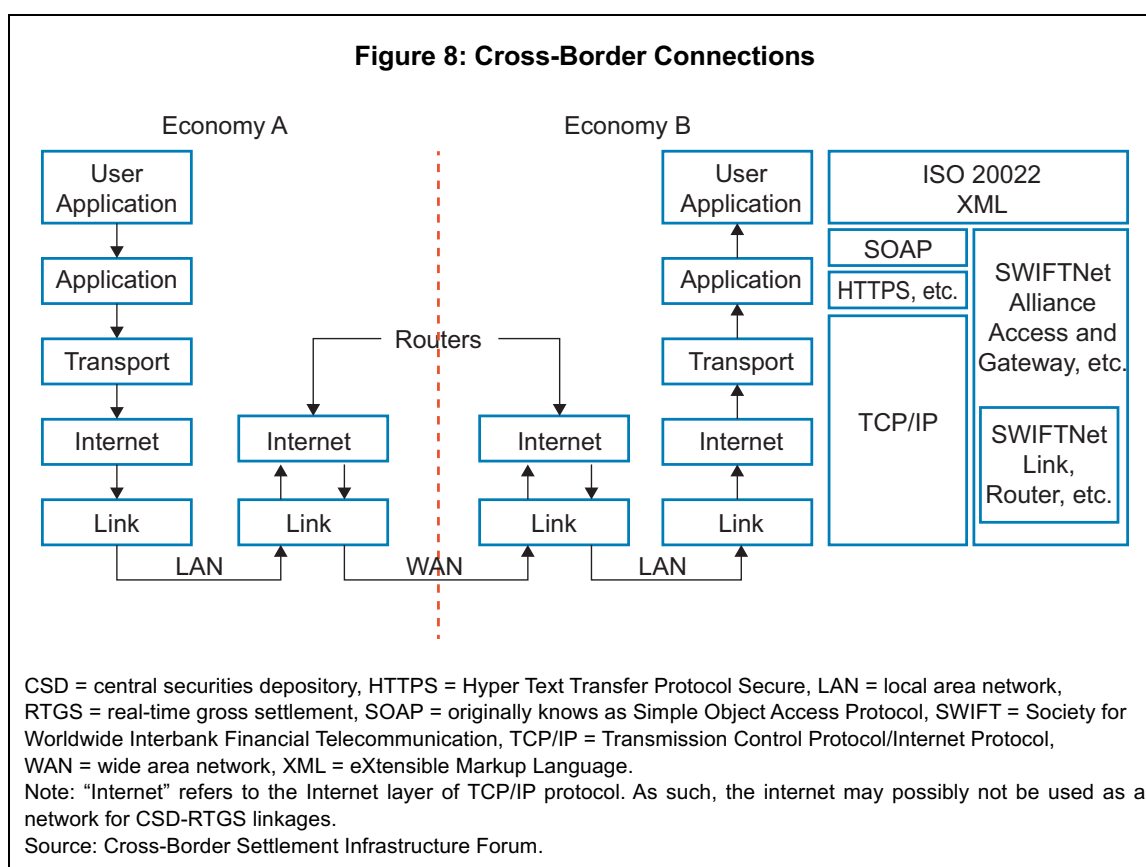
**Figure 8: Cross-Border Connections**

Economy A

Economy B

User Application

Application

Transport

Internet

Link

Internet

Link

Routers

Internet

Link

User Application

Application

Transport

Internet

Link

LAN

WAN

LAN

ISO 20022 XML

SOAP

HTTPS, etc.

TCP/IP

SWIFTNet Alliance Access and Gateway, etc.

SWIFTNet Link, Router, etc.

CSD = central securities depository, HTTPS = Hyper Text Transfer Protocol Secure, LAN = local area network, RTGS = real-time gross settlement, SOAP = originally knows as Simple Object Access Protocol, SWIFT = Society for Worldwide Interbank Financial Telecommunication, TCP/IP = Transmission Control Protocol/Internet Protocol, WAN = wide area network, XML = eXtensible Markup Language.
Note: "Internet" refers to the Internet layer of TCP/IP protocol. As such, the internet may possibly not be used as a network for CSD-RTGS linkages.
Source: Cross-Border Settlement Infrastructure Forum.